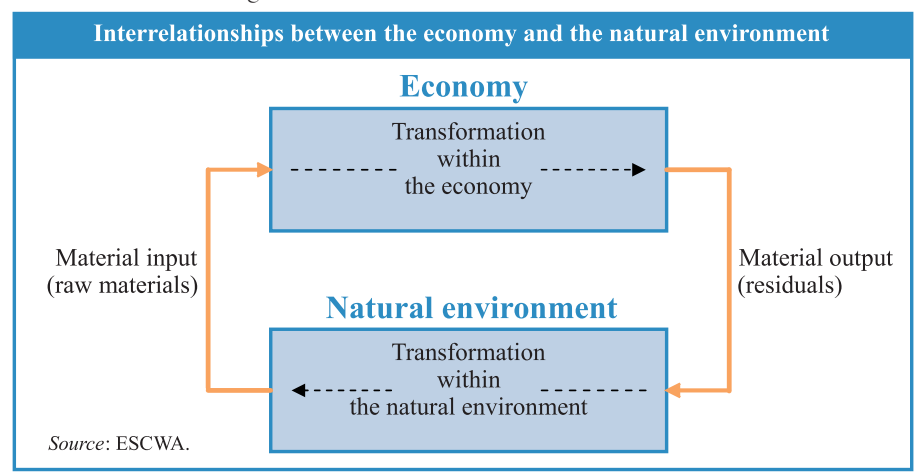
Interrelationships between the economy and the natural environment

Economy

Transformation within the economy

Material input (raw materials)

Material output (residuals)

Natural environment

Transformation within the natural environment

Source: ESCWA.